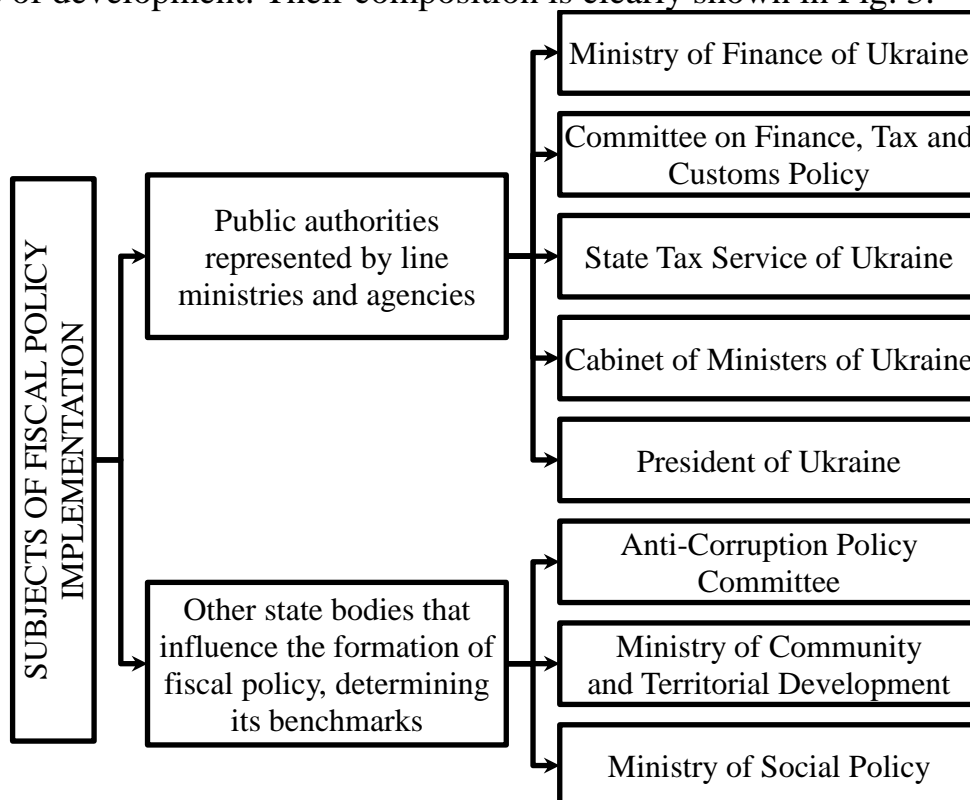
of development. Their composition is clearly shown in Fig. 3.

SUBJECTS OF FISCAL POLICY IMPLEMENTATION

Public authorities represented by line ministries and agencies

Ministry of Finance of Ukraine

Committee on Finance, Tax and Customs Policy

State Tax Service of Ukraine

Cabinet of Ministers of Ukraine

President of Ukraine

Other state bodies that influence the formation of fiscal policy, determining its benchmarks

Anti-Corruption Policy Committee

Ministry of Community and Territorial Development

Ministry of Social Policy